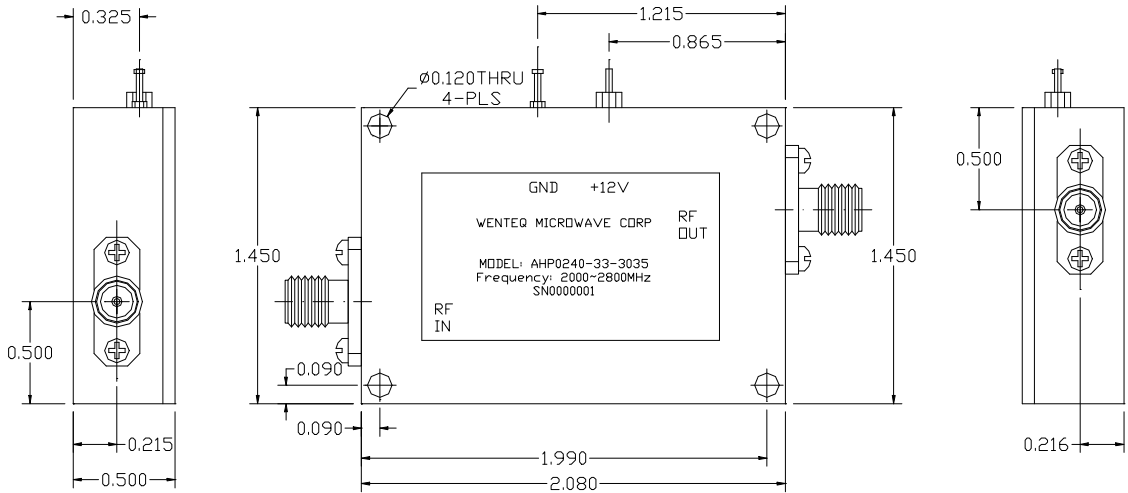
0.325

1.215

0.865

Ø0.120THRU
4-PLS

GND +12V

WENTEQ MICROWAVE CORP

RF
OUT

MODEL: AHP0240-33-3035
Frequency: 2000~2800MHz
SN0000001

RF
IN

0.500

1.450

1.450

0.500

0.090

0.090

0.215

0.500

1.990

2.080

0.216